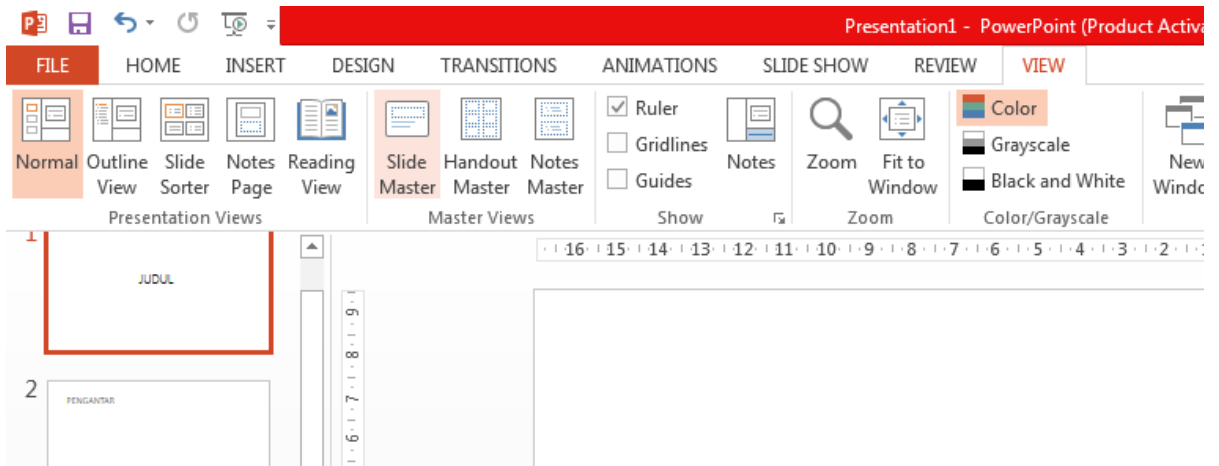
Presentation1 - PowerPoint (Product Activa

FILE HOME INSERT DESIGN TRANSITIONS ANIMATIONS SLIDE SHOW REVIEW VIEW

Normal Outline View Slide Sorter Notes Page Reading View
Presentation Views

Slide Master Handout Master Notes Master
Master Views

Ruler
Gridlines
Guides
Notes
Show

Zoom Fit to Window
Zoom

Color
Grayscale
Black and White
Color/Grayscale

New Windo

1
JUDUL

2
PENGANTAR

16 15 14 13 12 11 10 9 8 7 6 5 4 3 2

9 8 7 6